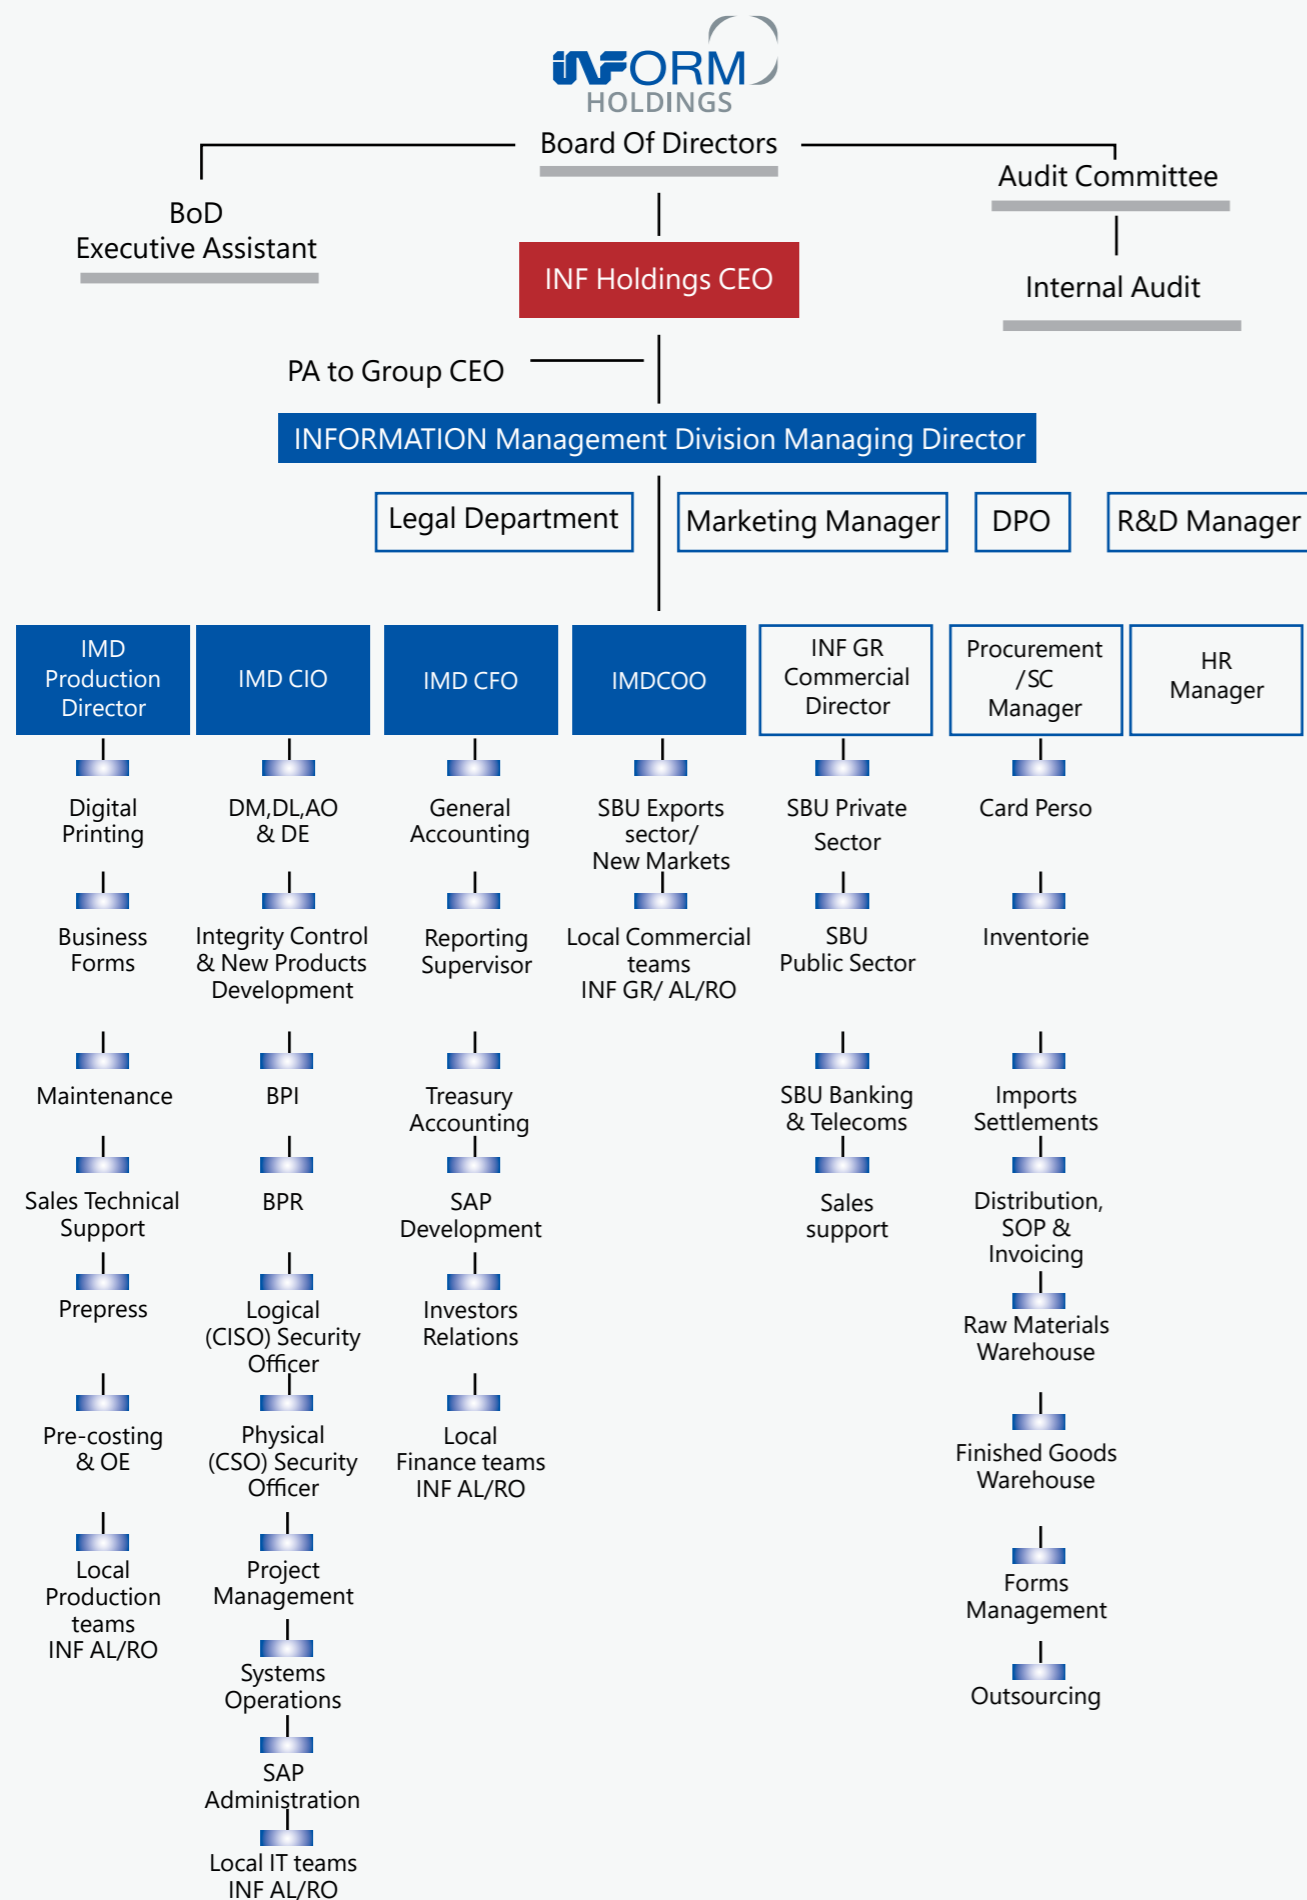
INFORM HOLDINGS

Board Of Directors

BoD Executive Assistant

Audit Committee

INF Holdings CEO

Internal Audit

PA to Group CEO

INFORMATION Management Division Managing Director

Legal Department

Marketing Manager

DPO

R&D Manager

IMD Production Director

Digital Printing

Business Forms

Maintenance

Sales Technical Support

Prepress

Pre-costing & OE

Local Production teams INF AL/RO

IMD CIO

DM,DL,AO & DE

Integrity Control & New Products Development

BPI

BPR

Logical (CISO) Security Officer

Physical (CSO) Security Officer

Project Management

Systems Operations

SAP Administration

Local IT teams INF AL/RO

IMD CFO

General Accounting

Reporting Supervisor

Treasury Accounting

SAP Development

Investors Relations

Local Finance teams INF AL/RO

IMDCOO

SBU Exports sector/ New Markets

Local Commercial teams INF GR/ AL/RO

INF GR Commercial Director

SBU Private Sector

SBU Public Sector

SBU Banking & Telecoms

Sales support

Procurement /SC Manager

Card Perso

Inventorie

Imports Settlements

Distribution, SOP & Invoicing

Raw Materials Warehouse

Finished Goods Warehouse

Forms Management

Outsourcing

HR Manager